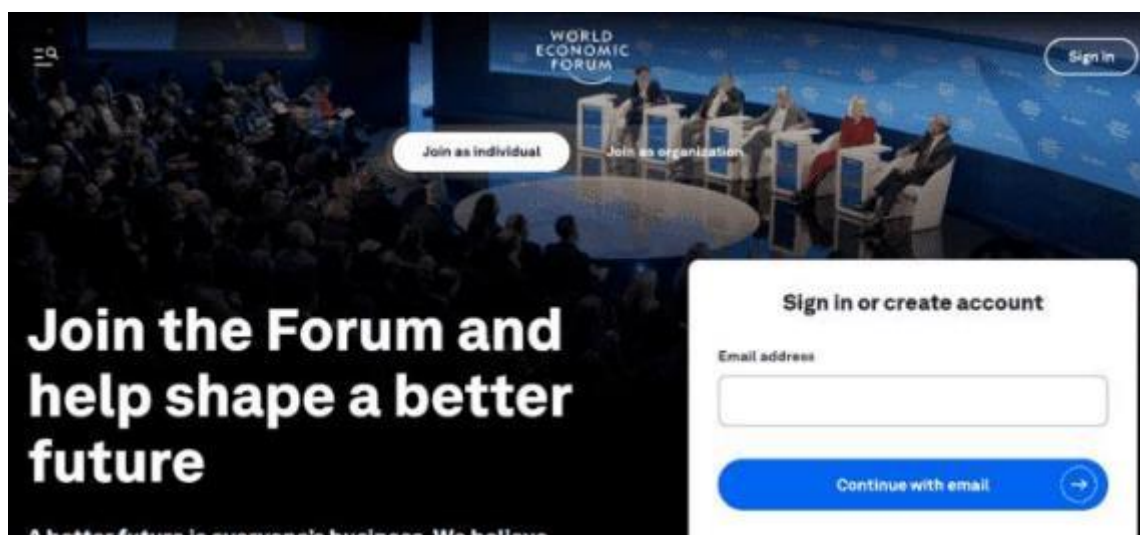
WORLD ECONOMIC FORUM

Sign in

Join as individual

Join as organization

Join the Forum and help shape a better future

A better future is everyone's business. We believe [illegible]

Sign in or create account

Email address

Continue with email